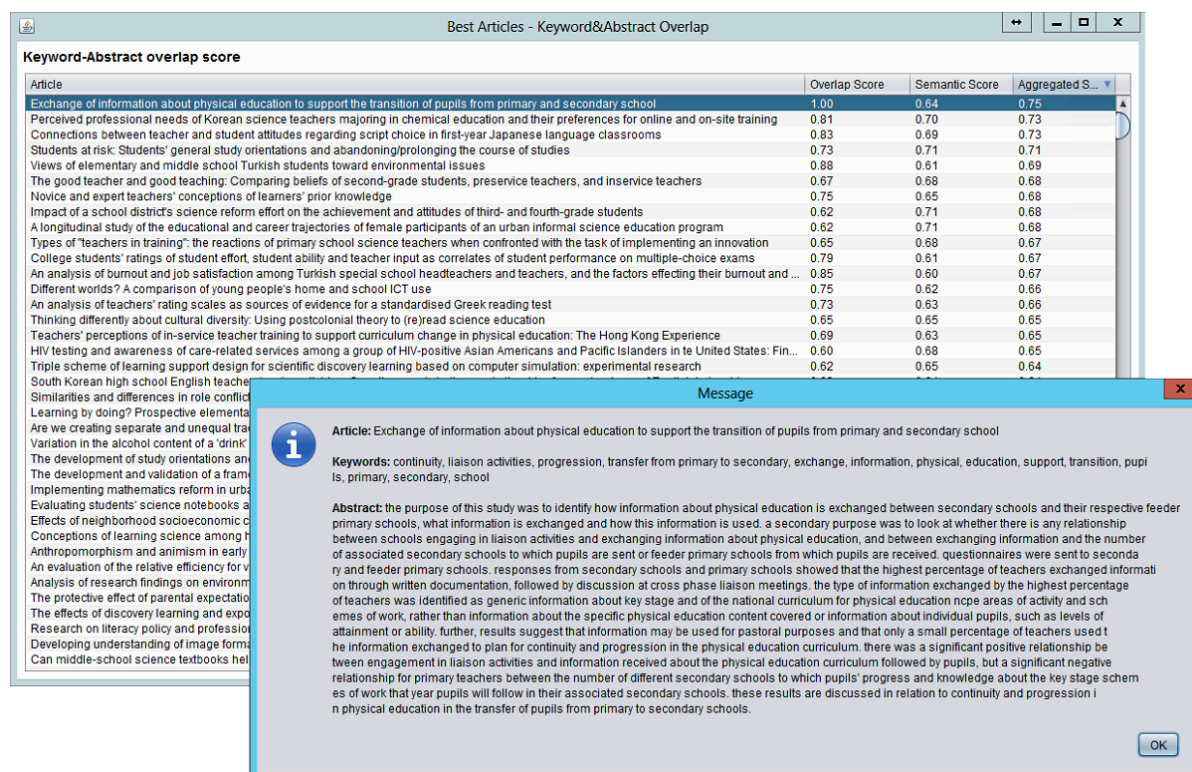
Best Articles - Keyword&Abstract Overlap

Keyword-Abstract overlap score

| Article | Overlap Score | Semantic Score | Aggregated S... |
|---|---|---|---|
| Exchange of information about physical education to support the transition of pupils from primary and secondary school | 1.00 | 0.64 | 0.75 |
| Perceived professional needs of Korean science teachers majoring in chemical education and their preferences for online and on-site training | 0.81 | 0.70 | 0.73 |
| Connections between teacher and student attitudes regarding script choice in first-year Japanese language classrooms | 0.83 | 0.69 | 0.73 |
| Students at risk: Students' general study orientations and abandoning/prolonging the course of studies | 0.73 | 0.71 | 0.71 |
| Views of elementary and middle school Turkish students toward environmental issues | 0.88 | 0.61 | 0.69 |
| The good teacher and good teaching: Comparing beliefs of second-grade students, preservice teachers, and inservice teachers | 0.67 | 0.68 | 0.68 |
| Novice and expert teachers' conceptions of learners' prior knowledge | 0.75 | 0.65 | 0.68 |
| Impact of a school district's science reform effort on the achievement and attitudes of third- and fourth-grade students | 0.62 | 0.71 | 0.68 |
| A longitudinal study of the educational and career trajectories of female participants of an urban informal science education program | 0.62 | 0.71 | 0.68 |
| Types of "teachers in training": the reactions of primary school science teachers when confronted with the task of implementing an innovation | 0.65 | 0.68 | 0.67 |
| College students' ratings of student effort, student ability and teacher input as correlates of student performance on multiple-choice exams | 0.79 | 0.61 | 0.67 |
| An analysis of burnout and job satisfaction among Turkish special school headteachers and teachers, and the factors effecting their burnout and ... | 0.85 | 0.60 | 0.67 |
| Different worlds? A comparison of young people's home and school ICT use | 0.75 | 0.62 | 0.66 |
| An analysis of teachers' rating scales as sources of evidence for a standardised Greek reading test | 0.73 | 0.63 | 0.66 |
| Thinking differently about cultural diversity: Using postcolonial theory to (re)read science education | 0.65 | 0.65 | 0.65 |
| Teachers' perceptions of in-service teacher training to support curriculum change in physical education: The Hong Kong Experience | 0.69 | 0.63 | 0.65 |
| HIV testing and awareness of care-related services among a group of HIV-positive Asian Americans and Pacific Islanders in te United States: Fin... | 0.60 | 0.68 | 0.65 |
| Triple scheme of learning support design for scientific discovery learning based on computer simulation: experimental research | 0.62 | 0.65 | 0.64 |
| South Korean high school English teache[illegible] | | | |
| Similarities and differences in role conflic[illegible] | | | |
| Learning by doing? Prospective elementa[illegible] | | | |
| Are we creating separate and unequal tra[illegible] | | | |
| Variation in the alcohol content of a 'drink' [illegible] | | | |
| The development of study orientations an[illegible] | | | |
| The development and validation of a fram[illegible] | | | |
| Implementing mathematics reform in urba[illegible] | | | |
| Evaluating students' science notebooks a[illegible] | | | |
| Effects of neighborhood socioeconomic c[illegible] | | | |
| Conceptions of learning science among h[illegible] | | | |
| Anthropomorphism and animism in early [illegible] | | | |
| An evaluation of the relative efficiency for v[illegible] | | | |
| Analysis of research findings on environm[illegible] | | | |
| The protective effect of parental expectatio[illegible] | | | |
| The effects of discovery learning and expo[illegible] | | | |
| Research on literacy policy and professio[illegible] | | | |
| Developing understanding of image forma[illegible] | | | |
| Can middle-school science textbooks hel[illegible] | | | |

Message

Article: Exchange of information about physical education to support the transition of pupils from primary and secondary school

Keywords: continuity, liaison activities, progression, transfer from primary to secondary, exchange, information, physical, education, support, transition, pupils, primary, secondary, school

Abstract: the purpose of this study was to identify how information about physical education is exchanged between secondary schools and their respective feeder primary schools, what information is exchanged and how this information is used. a secondary purpose was to look at whether there is any relationship between schools engaging in liaison activities and exchanging information about physical education, and between exchanging information and the number of associated secondary schools to which pupils are sent or feeder primary schools from which pupils are received. questionnaires were sent to secondary and feeder primary schools. responses from secondary schools and primary schools showed that the highest percentage of teachers exchanged information through written documentation, followed by discussion at cross phase liaison meetings. the type of information exchanged by the highest percentage of teachers was identified as generic information about key stage and of the national curriculum for physical education ncpe areas of activity and schemes of work, rather than information about the specific physical education content covered or information about individual pupils, such as levels of attainment or ability. further, results suggest that information may be used for pastoral purposes and that only a small percentage of teachers used the information exchanged to plan for continuity and progression in the physical education curriculum. there was a significant positive relationship between engagement in liaison activities and information received about the physical education curriculum followed by pupils, but a significant negative relationship for primary teachers between the number of different secondary schools to which pupils' progress and knowledge about the key stage schemes of work that year pupils will follow in their associated secondary schools. these results are discussed in relation to continuity and progression in physical education in the transfer of pupils from primary to secondary schools.

OK